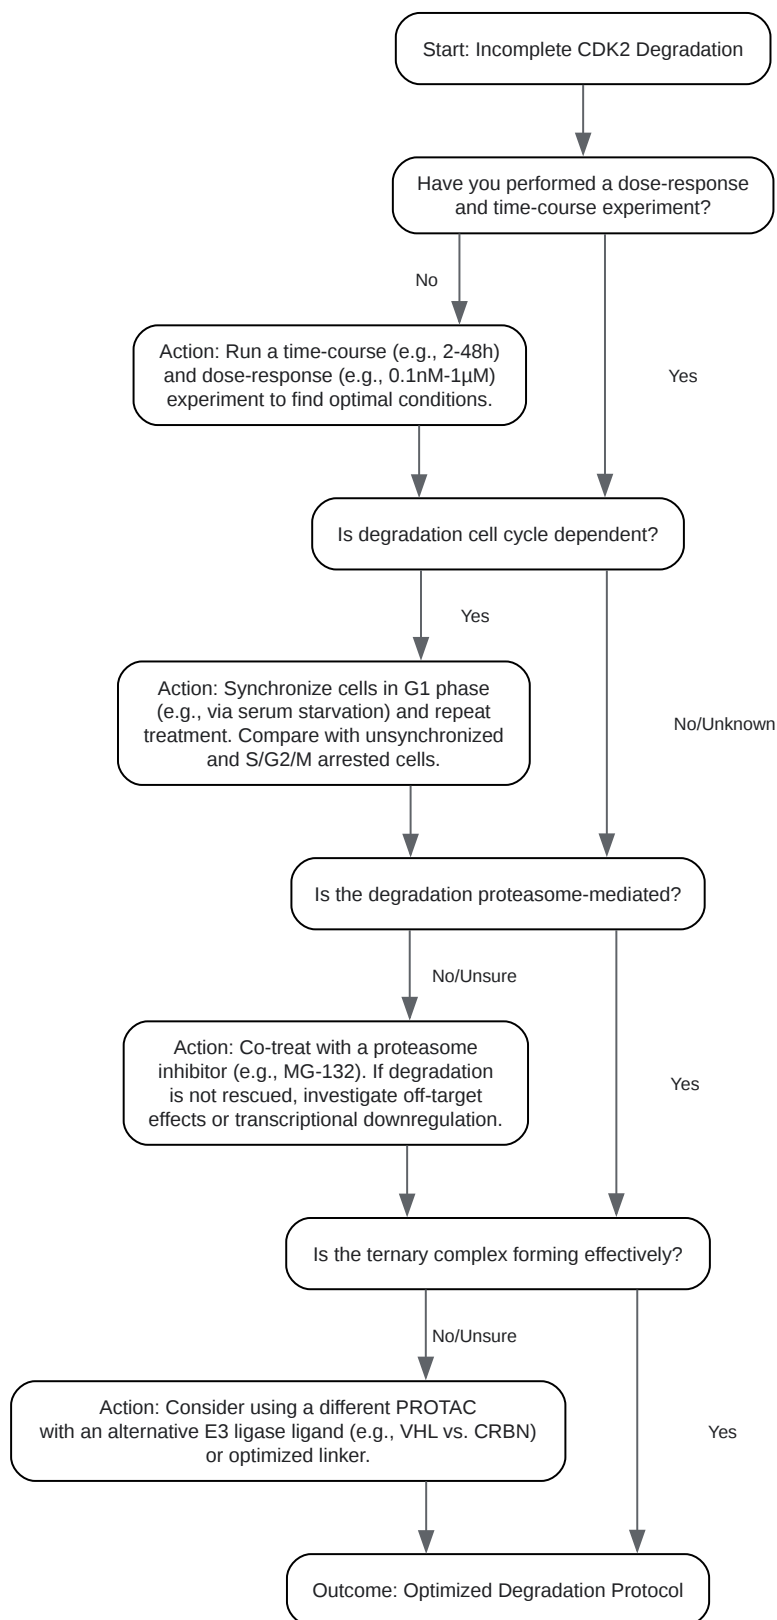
Start: Incomplete CDK2 Degradation

Have you performed a dose-response and time-course experiment?

No

Action: Run a time-course (e.g., 2-48h) and dose-response (e.g., 0.1nM-1μM) experiment to find optimal conditions.

Yes

Is degradation cell cycle dependent?

Yes

Action: Synchronize cells in G1 phase (e.g., via serum starvation) and repeat treatment. Compare with unsynchronized and S/G2/M arrested cells.

No/Unknown

Is the degradation proteasome-mediated?

No/Unsure

Action: Co-treat with a proteasome inhibitor (e.g., MG-132). If degradation is not rescued, investigate off-target effects or transcriptional downregulation.

Yes

Is the ternary complex forming effectively?

No/Unsure

Action: Consider using a different PROTAC with an alternative E3 ligase ligand (e.g., VHL vs. CRBN) or optimized linker.

Yes

Outcome: Optimized Degradation Protocol